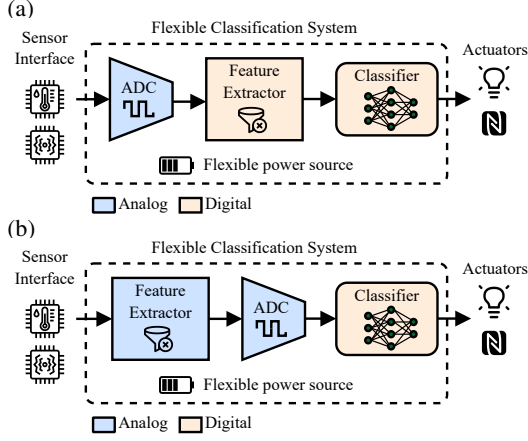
(a)

Flexible Classification System

Sensor Interface

ADC

Feature Extractor

Classifier

Actuators

Flexible power source

Analog Digital

(b)

Flexible Classification System

Sensor Interface

Feature Extractor

ADC

Classifier

Actuators

Flexible power source

Analog Digital